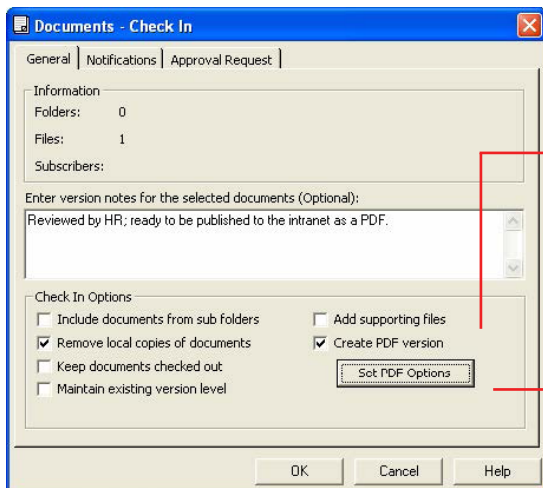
Documents - Check In

General | Notifications | Approval Request

Information
Folders: 0
Files: 1
Subscribers:

Enter version notes for the selected documents (Optional):
Reviewed by HR; ready to be published to the intranet as a PDF.

Check In Options
Include documents from sub folders
Remove local copies of documents
Keep documents checked out
Maintain existing version level
Add supporting files
Create PDF version
Set PDF Options

OK
Cancel
Help